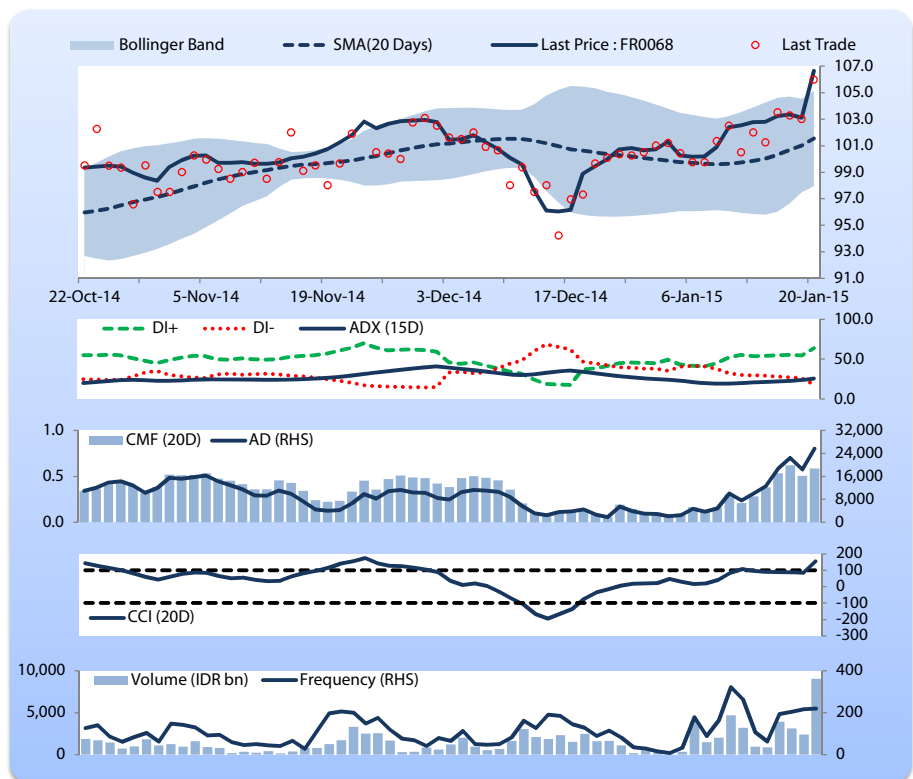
Bollinger Band
SMA(20 Days)
Last Price : FR0068
Last Trade

107.0
105.0
103.0
101.0
99.0
97.0
95.0
93.0
91.0

22-Oct-14
5-Nov-14
19-Nov-14
3-Dec-14
17-Dec-14
6-Jan-15
20-Jan-15

DI+
DI-
ADX (15D)

100.0
50.0
0.0

1.0
0.5
0.0
CMF (20D)
AD (RHS)
32,000
24,000
16,000
8,000
0

200
100
0
-100
-200
-300
CCI (20D)

10,000
5,000
0
Volume (IDR bn)
Frequency (RHS)
400
200
0